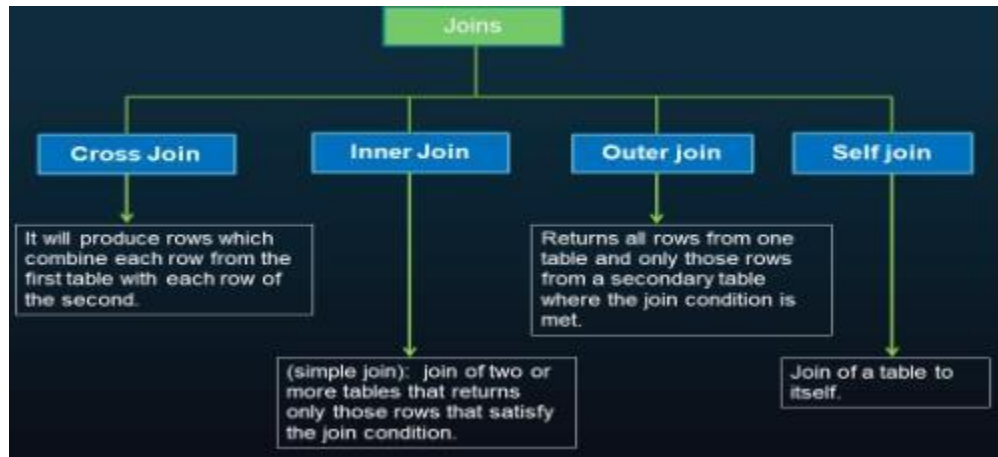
Joins

Cross Join

It will produce rows which combine each row from the first table with each row of the second.

Inner Join

(simple join): join of two or more tables that returns only those rows that satisfy the join condition.

Outer join

Returns all rows from one table and only those rows from a secondary table where the join condition is met.

Self join

Join of a table to itself.